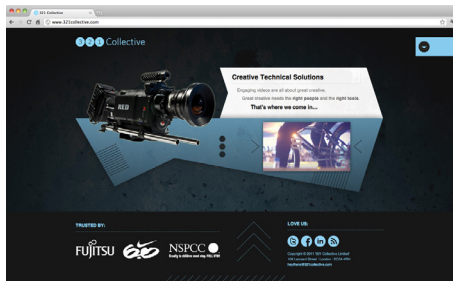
321 Collective

www.321collective.com

321 Collective

Creative Technical Solutions

Engaging videos are all about great creative.

Great creative needs the right people and the right tools.

That's where we come in...

RED

TRUSTED BY:

FUJITSU

NSPCC

Cruelty to children must stop. FULL STOP.

LOVE US:

Copyright © 2011 321 Collective Limited

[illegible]

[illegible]